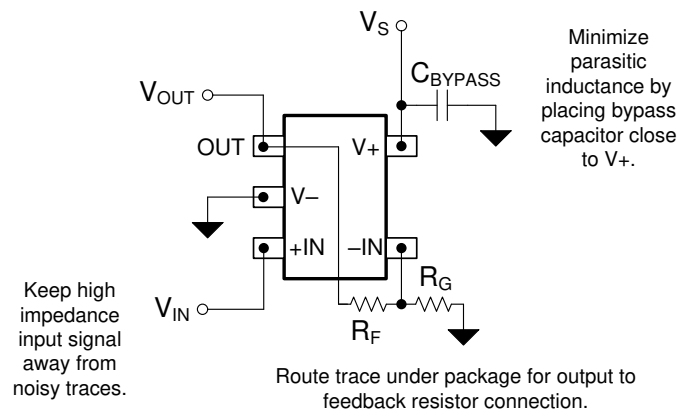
$V_S$

$C_{BYPASS}$

Minimize parasitic inductance by placing bypass capacitor close to V+.

$V_{OUT}$

OUT

V+

V–

+IN

–IN

$R_G$

Keep high impedance input signal away from noisy traces.

$V_{IN}$

$R_F$

Route trace under package for output to feedback resistor connection.